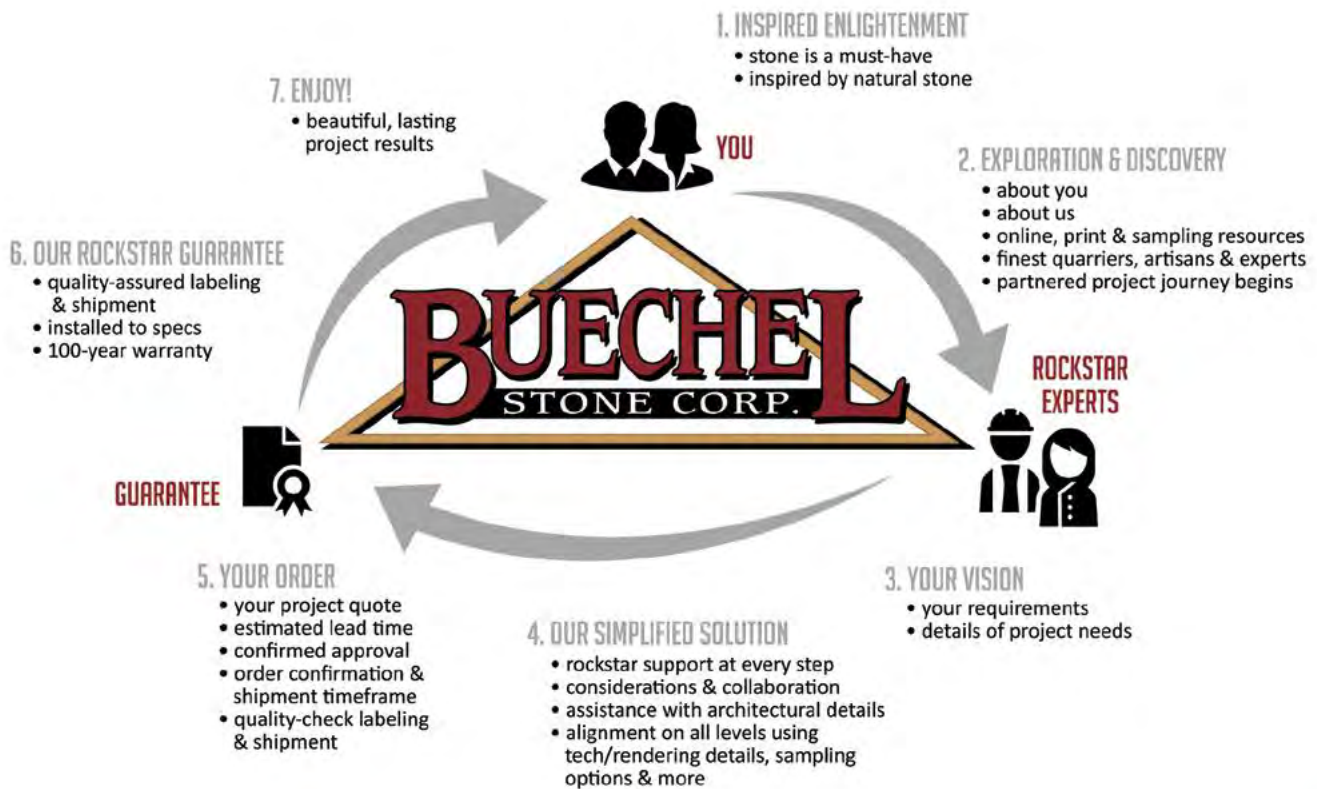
1. INSPIRED ENLIGHTENMENT
• stone is a must-have
• inspired by natural stone

YOU

7. ENJOY!
• beautiful, lasting project results

2. EXPLORATION & DISCOVERY
• about you
• about us
• online, print & sampling resources
• finest quarriers, artisans & experts
• partnered project journey begins

6. OUR ROCKSTAR GUARANTEE
• quality-assured labeling & shipment
• installed to specs
• 100-year warranty

BUECHEL
STONE CORP.

ROCKSTAR EXPERTS

GUARANTEE

5. YOUR ORDER
• your project quote
• estimated lead time
• confirmed approval
• order confirmation & shipment timeframe
• quality-check labeling & shipment

3. YOUR VISION
• your requirements
• details of project needs

4. OUR SIMPLIFIED SOLUTION
• rockstar support at every step
• considerations & collaboration
• assistance with architectural details
• alignment on all levels using tech/rendering details, sampling options & more